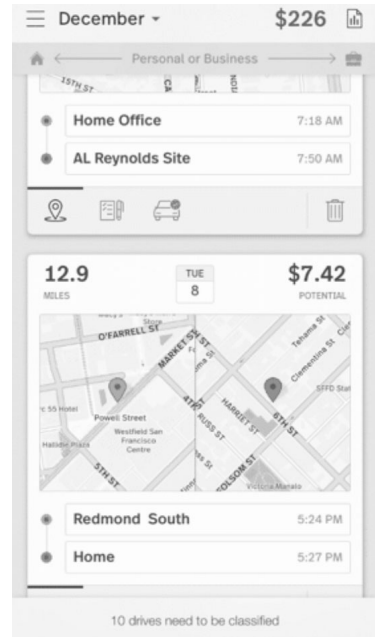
December ▾ $226

Personal or Business

15TH ST

Home Office 7:18 AM

AL Reynolds Site 7:50 AM

12.9
MILES

TUE
8

$7.42
POTENTIAL

O'FARRELL ST
MARKET ST
4TH ST
Powell Street
Westfield San Francisco Centre
5TH ST
RUSS ST
HARRIET ST
FOLSOM ST
6TH ST
Tehama St
Clementina St
Hallidie Plaza
SFFD Stat
Victoria Manalo

Redmond South 5:24 PM

Home 5:27 PM

10 drives need to be classified